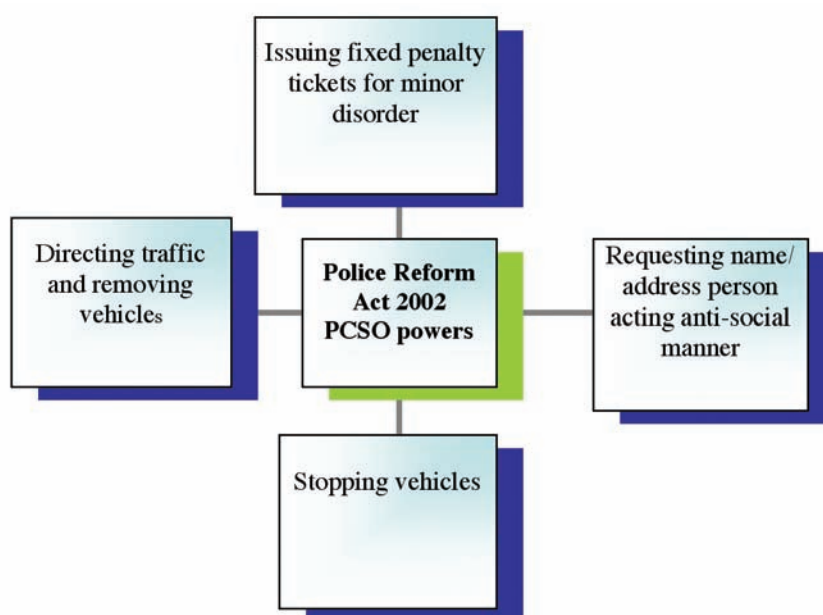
Issuing fixed penalty tickets for minor disorder

Directing traffic and removing vehicles

Police Reform Act 2002 PCSO powers

Requesting name/ address person acting anti-social manner

Stopping vehicles